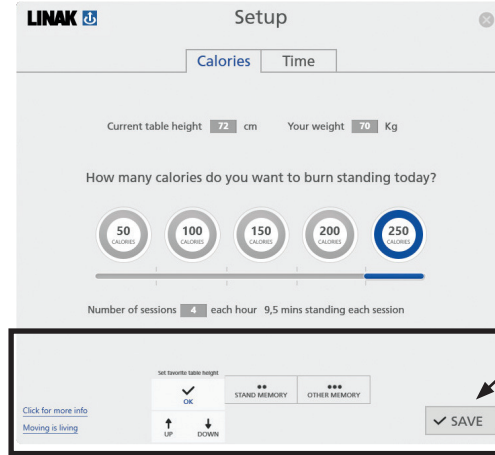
LINAK

Setup

Calories Time

Current table height 72 cm Your weight 70 Kg

How many calories do you want to burn standing today?

50 CALORIES
100 CALORIES
150 CALORIES
200 CALORIES
250 CALORIES

Number of sessions 4 each hour 9,5 mins standing each session

Set favorite table height
✓ OK
●● STAND MEMORY
●●● OTHER MEMORY
↑ UP
↓ DOWN

Click for more info
Moving is living

✓ SAVE